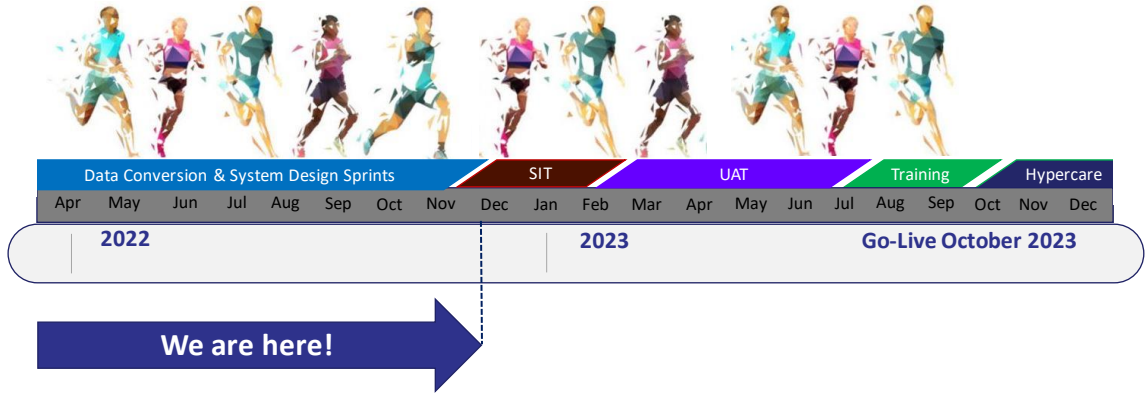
Data Conversion & System Design Sprints
SIT
UAT
Training
Hypercare

| Apr | May | Jun | Jul | Aug | Sep | Oct | Nov | Dec | Jan | Feb | Mar | Apr | May | Jun | Jul | Aug | Sep | Oct | Nov | Dec |
|---|---|---|---|---|---|---|---|---|---|---|---|---|---|---|---|---|---|---|---|---|

2022
2023
Go-Live October 2023

We are here!